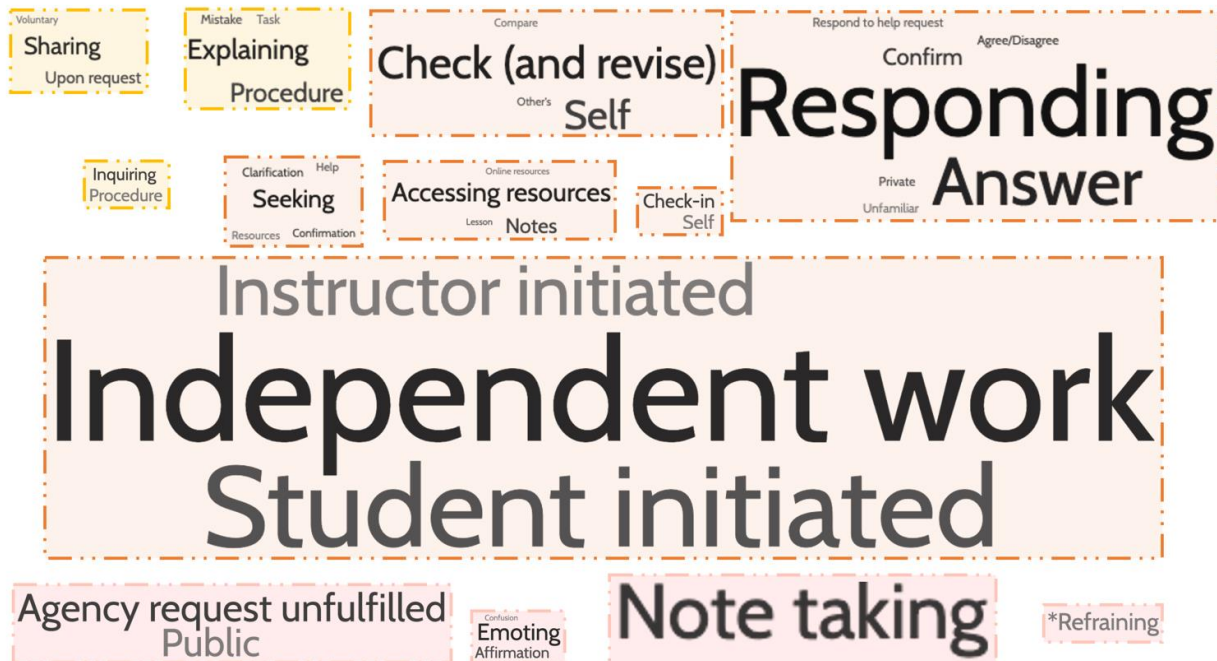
Voluntary
Sharing
Upon request

Mistake Task
Explaining
Procedure

Compare
Check (and revise)
Other's
Self

Respond to help request
Confirm
Agree/Disagree
Responding
Private
Answer
Unfamiliar

Inquiring
Procedure

Clarification Help
Seeking
Resources Confirmation

Online resources
Accessing resources
Lesson
Notes

Check-in
Self

Instructor initiated
Independent work
Student initiated

Agency request unfulfilled
Public

Confusion
Emoting
Affirmation

Note taking

*Refraining